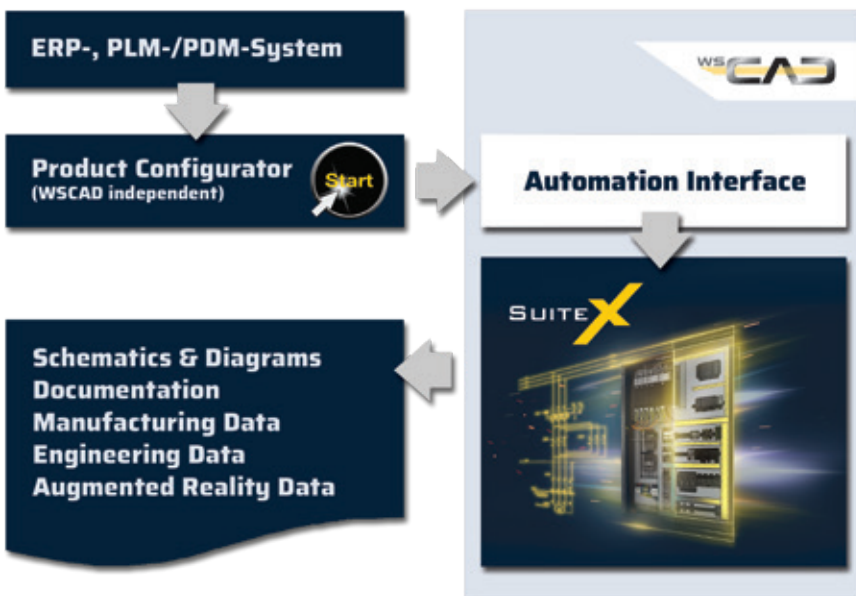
ERP-, PLM-/PDM-System

Product Configurator
(WSCAD independent)

Start

WSCAD

Automation Interface

SUITE X

Schematics & Diagrams
Documentation
Manufacturing Data
Engineering Data
Augmented Reality Data